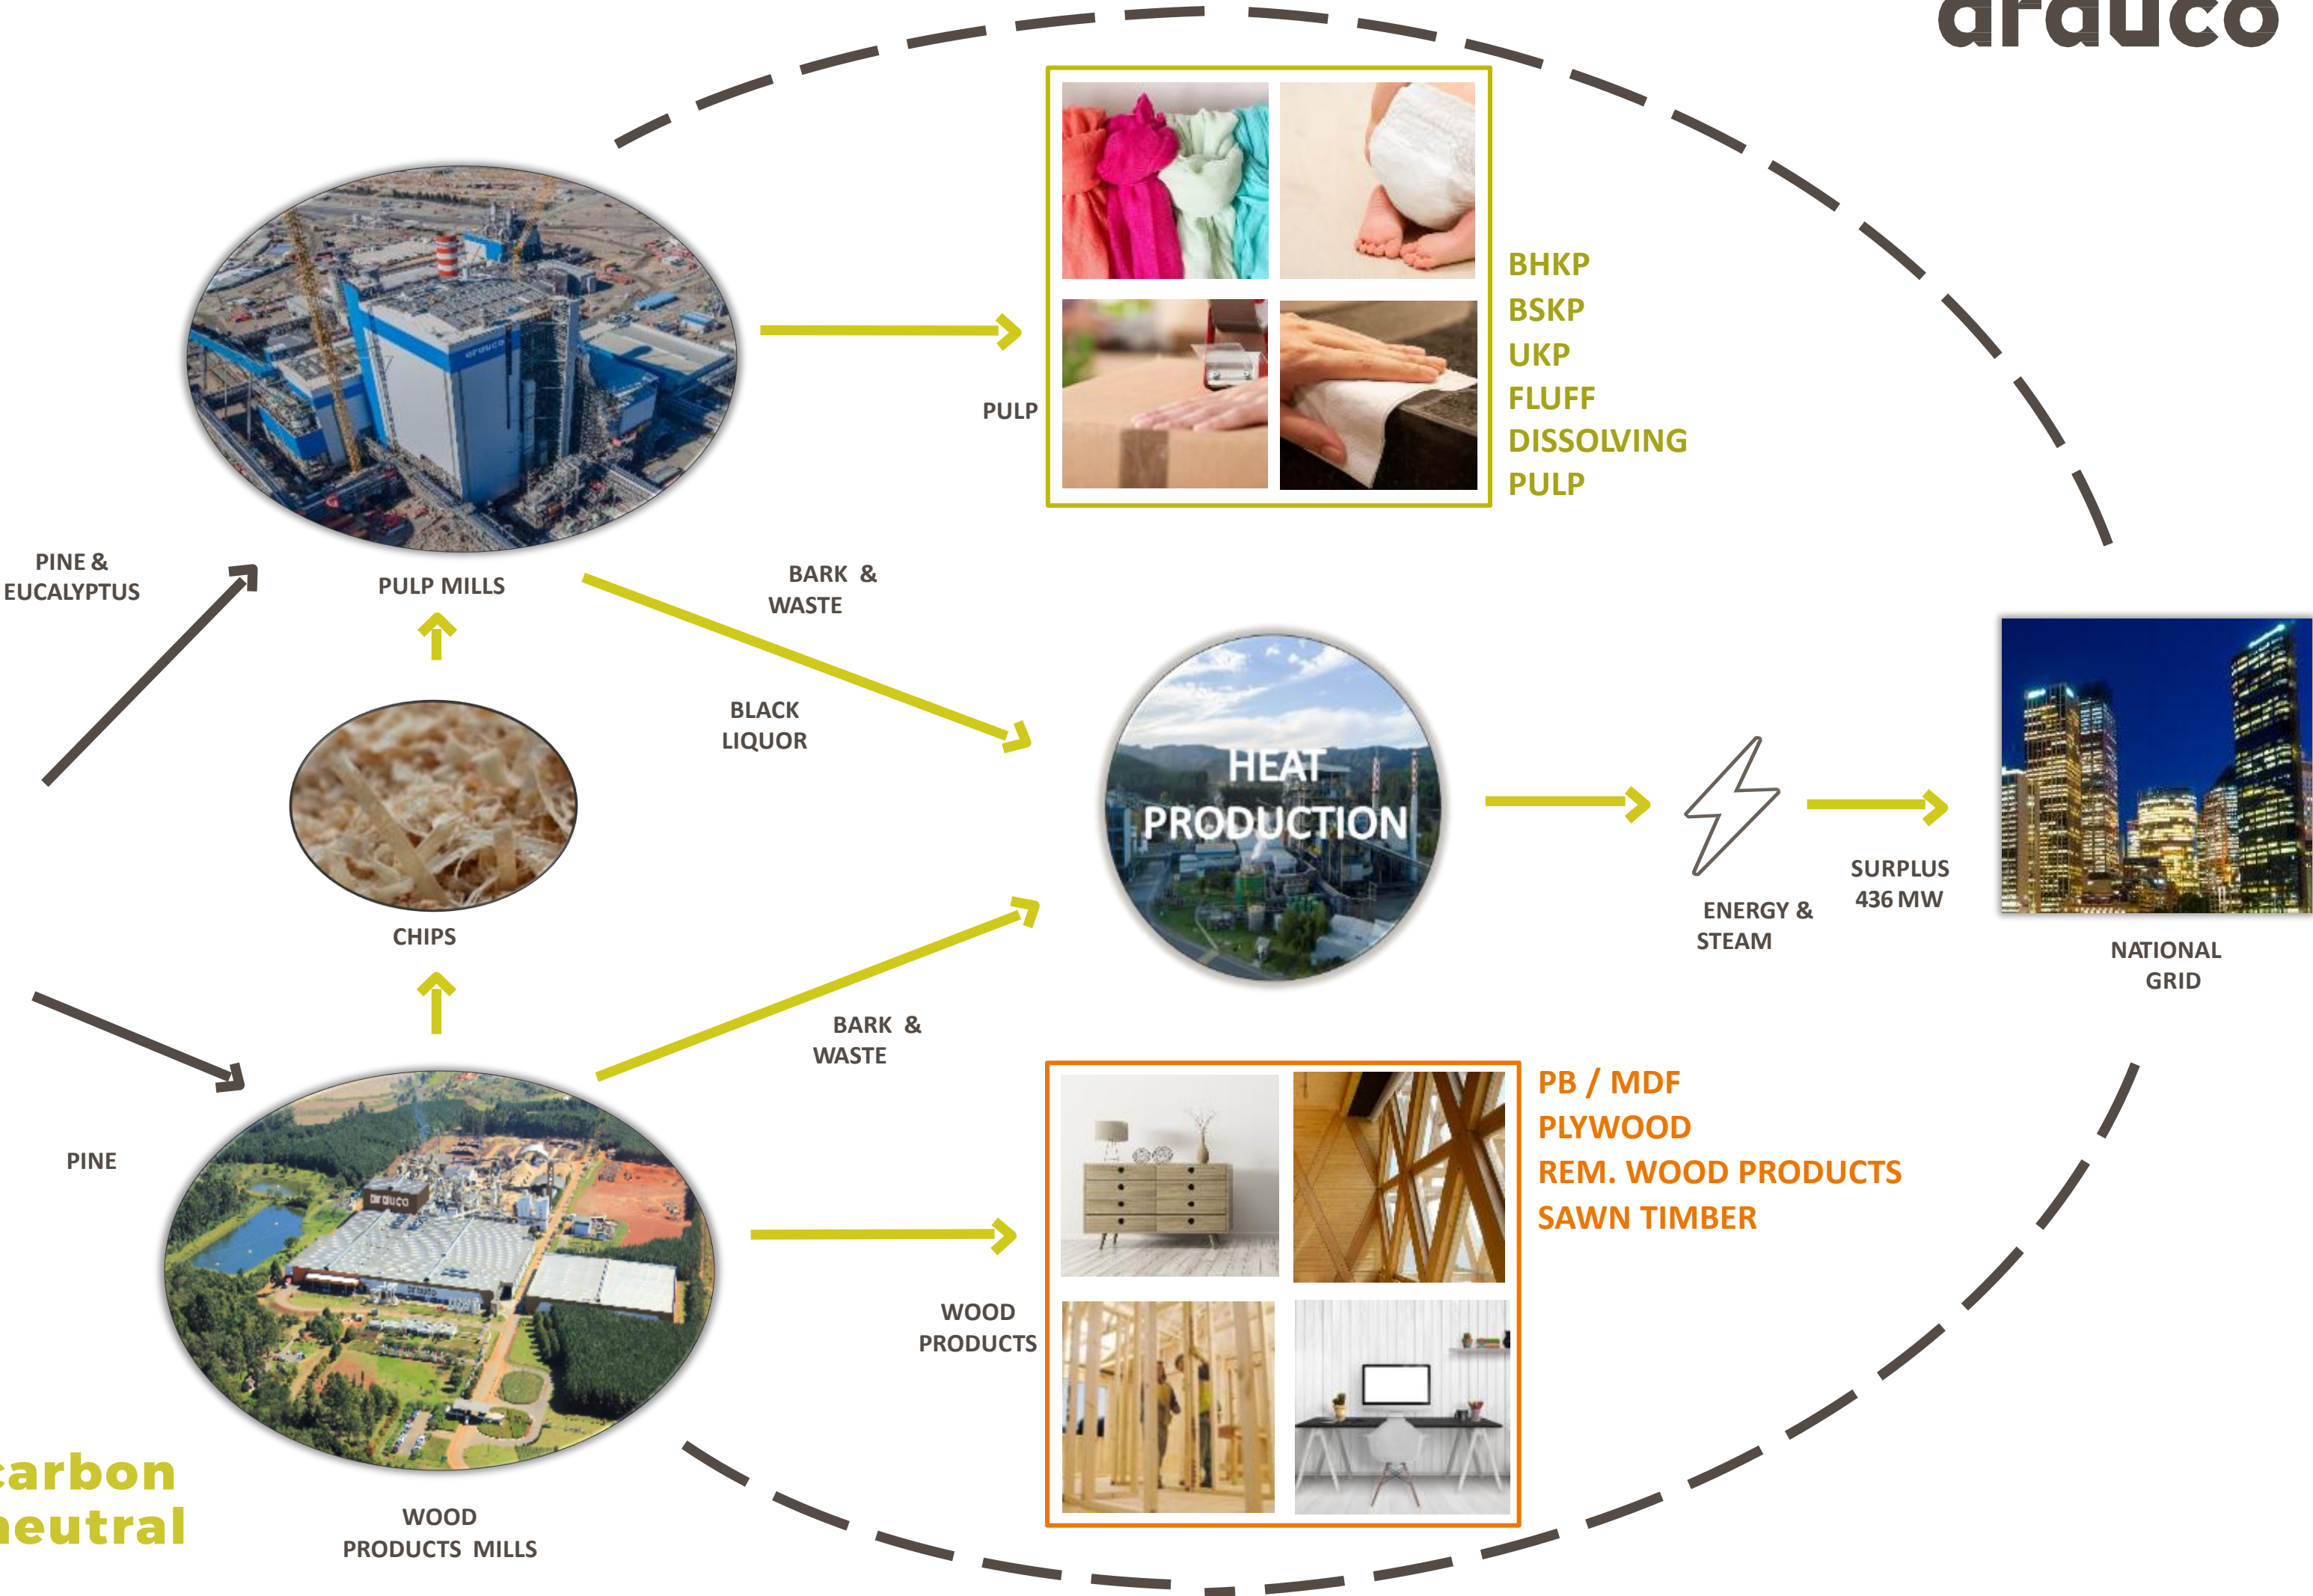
arauco

BHKP
BSKP
UKP
FLUFF
DISSOLVING PULP

PULP

PINE & EUCALYPTUS

PULP MILLS

BARK & WASTE

BLACK LIQUOR

HEAT PRODUCTION

CHIPS

ENERGY & STEAM

SURPLUS 436 MW

NATIONAL GRID

BARK & WASTE

PINE

PB / MDF
PLYWOOD
REM. WOOD PRODUCTS
SAWN TIMBER

WOOD PRODUCTS

arbon
eutral

WOOD PRODUCTS MILLS